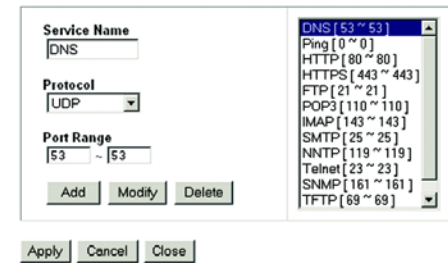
Service Name
DNS

Protocol
UDP

Port Range
53 ~ 53

Add Modify Delete

DNS [ 53 ~ 53 ]
Ping [ 0 ~ 0 ]
HTTP [ 80 ~ 80 ]
HTTPS [ 443 ~ 443 ]
FTP [ 21 ~ 21 ]
POP3 [ 110 ~ 110 ]
IMAP [ 143 ~ 143 ]
SMTP [ 25 ~ 25 ]
NNTP [ 119 ~ 119 ]
Telnet [ 23 ~ 23 ]
SNMP [ 161 ~ 161 ]
TFTP [ 69 ~ 69 ]

Apply Cancel Close